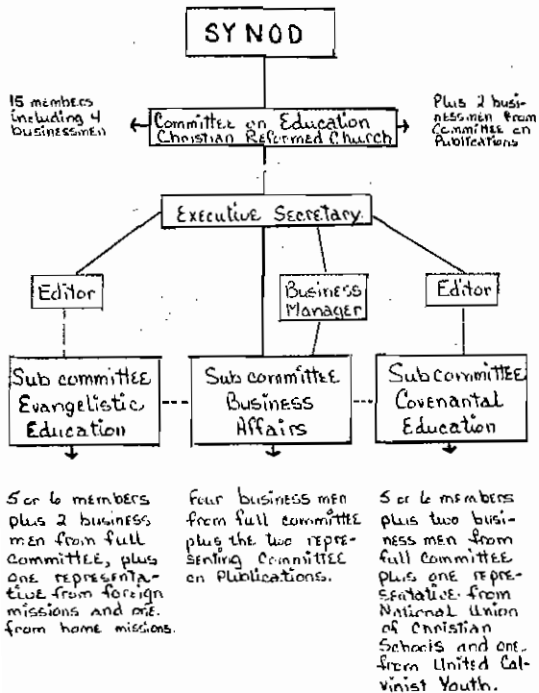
SYNOD

15 members including 4 businessmen

Committee on Education Christian Reformed Church

Plus 2 businessmen from Committee on Publications

Executive Secretary

Editor

Business Manager

Editor

Sub committee Evangelistic Education

Sub committee Business Affairs

Sub committee Covenantal Education

5 or 6 members plus 2 business men from full committee, plus one representative from foreign missions and one from home missions.

Four business men from full committee plus the two representing Committee on Publications.

5 or 6 members plus two business men from full committee plus one representative from National Union of Christian Schools and one from United Calvinist Youth.